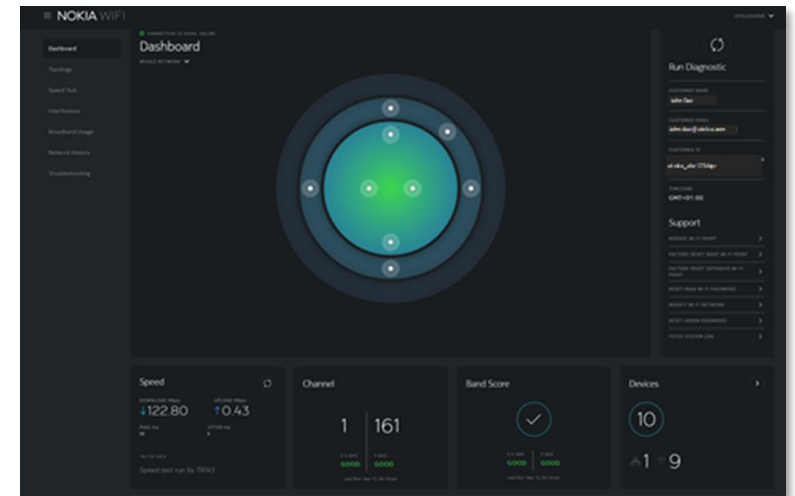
NOKIA WIFI

Dashboard
Topology
Speed Test
Interference
Broadband Usage
Network History
Troubleshooting

CONNECTED TO NOKIA ONLINE
Dashboard
WHOLE NETWORK

Run Diagnostic
CUSTOMER NAME
John Doe
CUSTOMER EMAIL
john.doe@nokia.com
CUSTOMER ID
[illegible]
TIMEZONE
GMT+01:00

Support
REBOOT WI-FI POINT
FACTORY RESET ROOT WI-FI POINT
FACTORY RESET EXTENDER WI-FI POINT
RESET WAN WI-FI PASSWORD
MODIFY WI-FI NETWORK
RESET ADMIN PASSWORD
FETCH SYSTEM LOG

Speed
DOWNLOAD Mbps
↓122.80
UPLOAD Mbps
↑0.43
PING ms
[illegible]
JITTER ms
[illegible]
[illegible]
Speed test run by TR143

Channel
1
161
2.4 GHZ
GOOD
5 GHZ
GOOD
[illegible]

Band Score
2.4 GHZ
GOOD
5 GHZ
GOOD
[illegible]

Devices
10
1
9